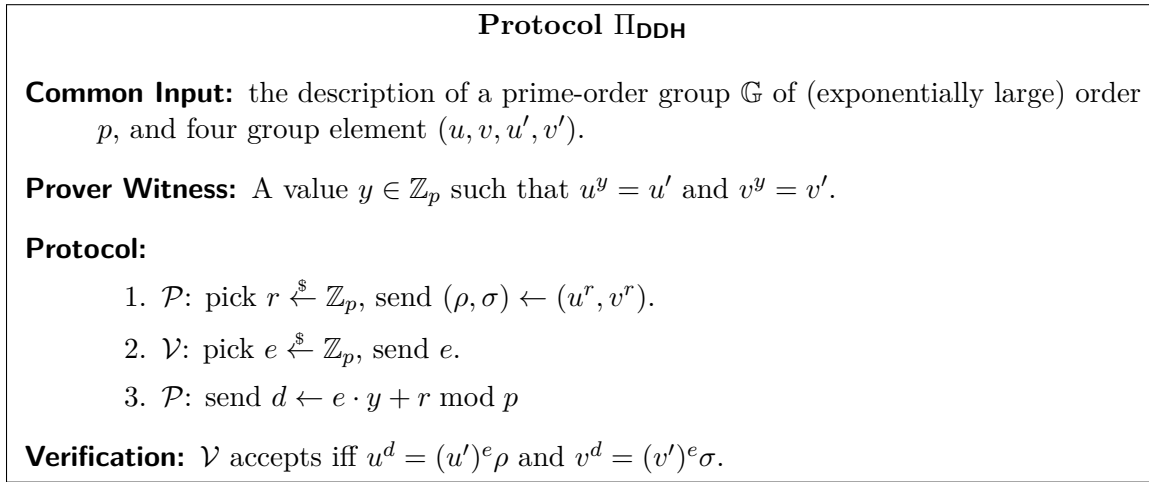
**Protocol $\Pi_{\mathsf{DDH}}$**

**Common Input:** the description of a prime-order group $\mathbb{G}$ of (exponentially large) order $p$, and four group element $(u, v, u', v')$.

**Prover Witness:** A value $y \in \mathbb{Z}_p$ such that $u^y = u'$ and $v^y = v'$.

**Protocol:**

1. $\mathcal{P}$: pick $r \xleftarrow{\$} \mathbb{Z}_p$, send $(\rho, \sigma) \leftarrow (u^r, v^r)$.
2. $\mathcal{V}$: pick $e \xleftarrow{\$} \mathbb{Z}_p$, send $e$.
3. $\mathcal{P}$: send $d \leftarrow e \cdot y + r \bmod p$

**Verification:** $\mathcal{V}$ accepts iff $u^d = (u')^e \rho$ and $v^d = (v')^e \sigma$.